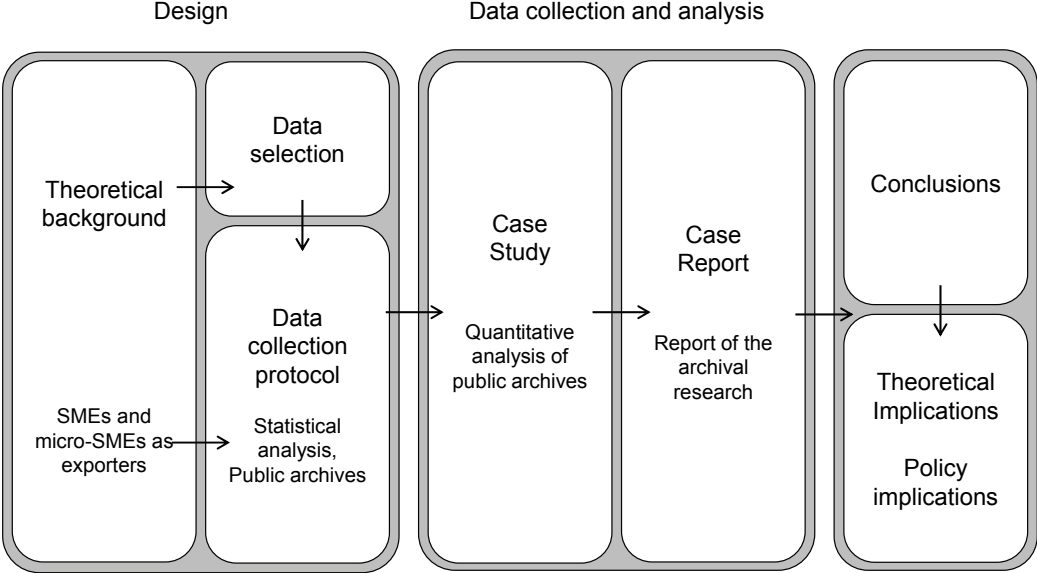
Design

Data collection and analysis

Theoretical background

Data selection

Data collection protocol

Statistical analysis, Public archives

SMEs and micro-SMEs as exporters

Case Study

Quantitative analysis of public archives

Case Report

Report of the archival research

Conclusions

Theoretical Implications

Policy implications